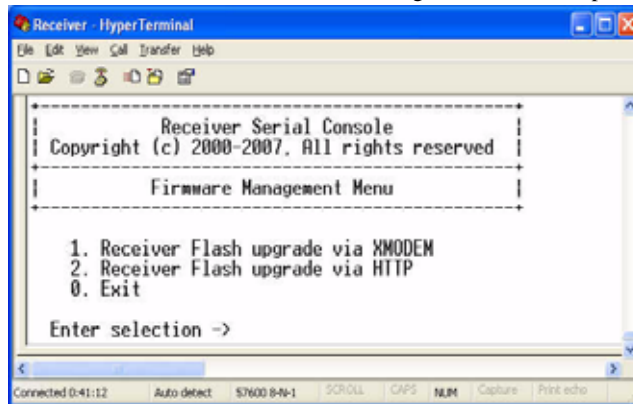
Receiver - HyperTerminal

File Edit View Call Transfer Help

+------------------------------------------------------+
| Receiver Serial Console |
| Copyright (c) 2000-2007, All rights reserved |
+------------------------------------------------------+
| Firmware Management Menu |
+------------------------------------------------------+

1. Receiver Flash upgrade via XMODEM
2. Receiver Flash upgrade via HTTP
0. Exit

Enter selection ->

Connected 0:41:12 Auto detect 57600 8-N-1 SCROLL CAPS NUM Capture Print echo